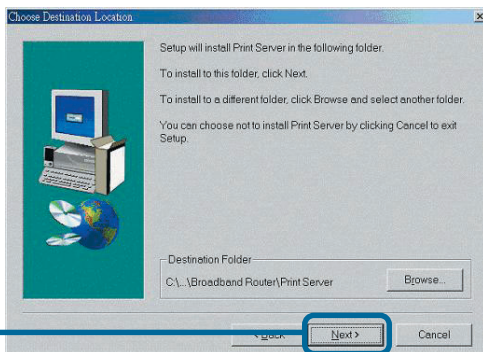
Choose Destination Location

Setup will install Print Server in the following folder.

To install to this folder, click Next.

To install to a different folder, click Browse and select another folder.

You can choose not to install Print Server by clicking Cancel to exit Setup.

Destination Folder

C:\...\Broadband Router\Print Server

Browse...

< Back

Next >

Cancel